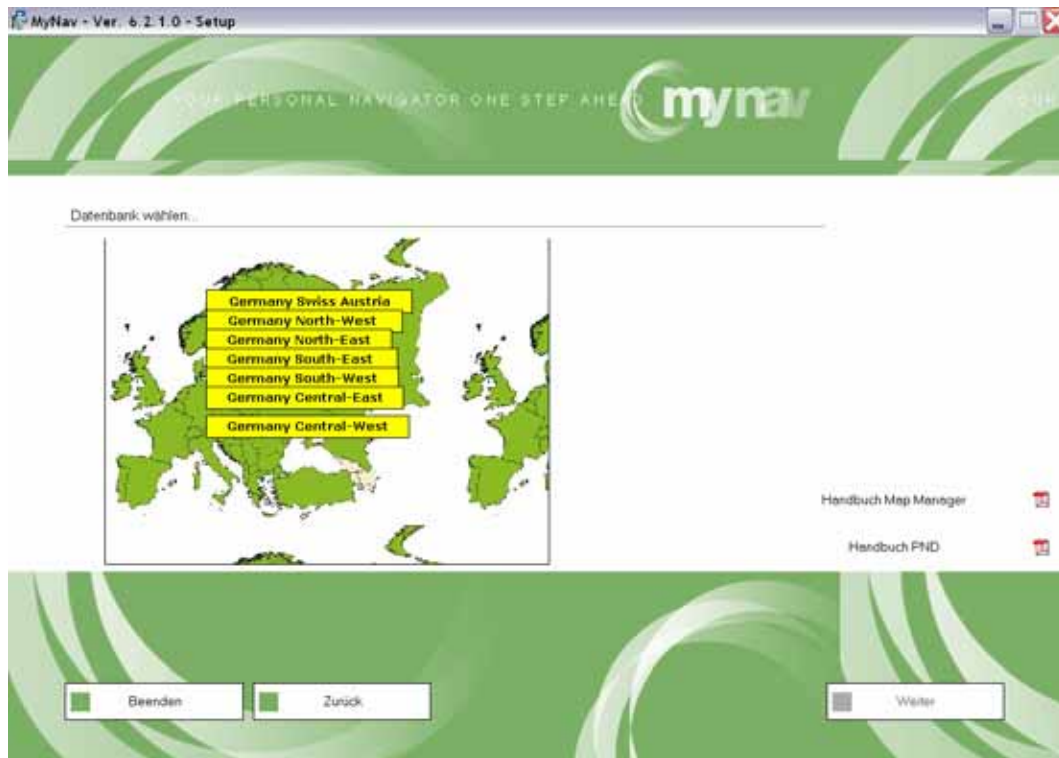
MyNav - Ver. 6.2.1.0 - Setup

YOUR PERSONAL NAVIGATOR ONE STEP AHEAD mynav

Datenbank wählen...

Germany Swiss Austria
Germany North-West
Germany North-East
Germany South-East
Germany South-West
Germany Central-East
Germany Central-West

Handbuch Map Manager

Handbuch PND

Beenden

Zurück

Weiter